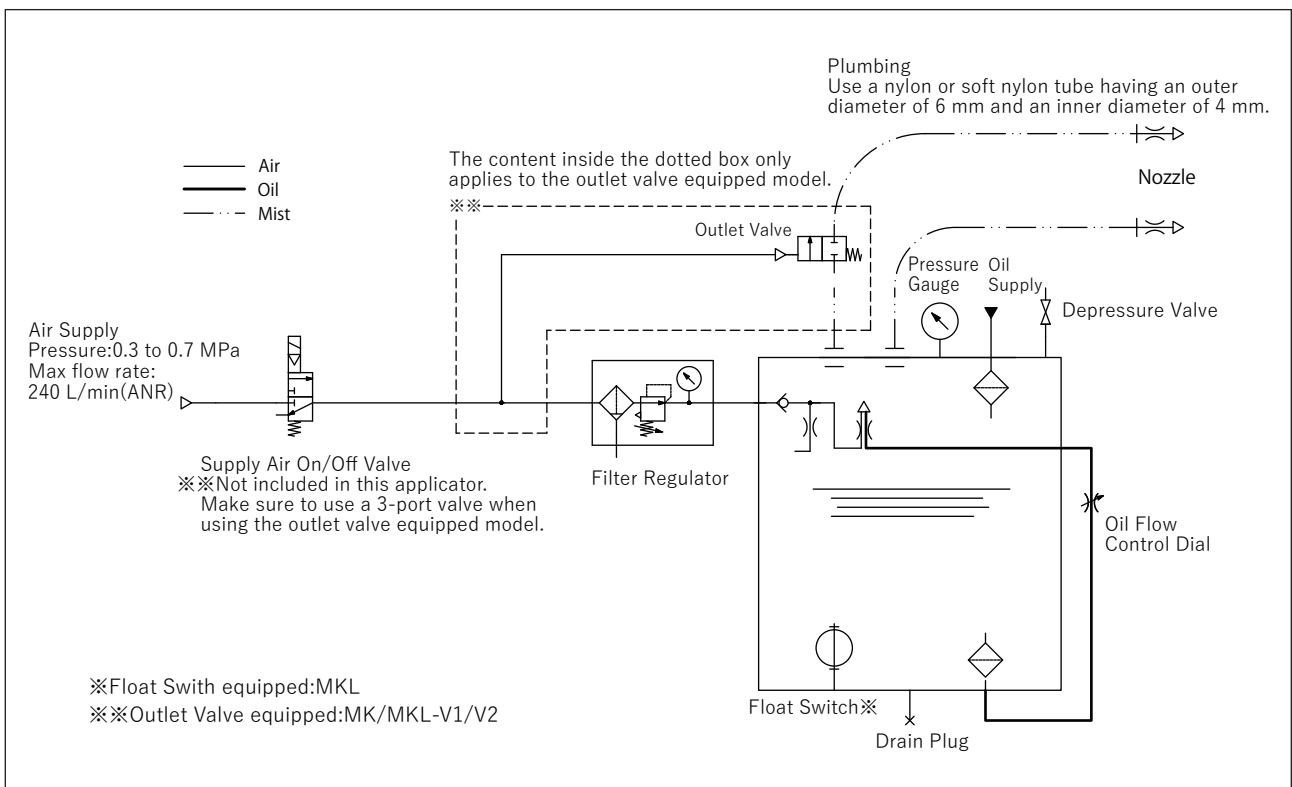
Plumbing
Use a nylon or soft nylon tube having an outer diameter of 6 mm and an inner diameter of 4 mm.

Air
Oil
Mist

The content inside the dotted box only applies to the outlet valve equipped model.

※※

Nozzle

Outlet Valve

Pressure Gauge

Oil Supply

Depressure Valve

Air Supply
Pressure:0.3 to 0.7 MPa
Max flow rate:
240 L/min(ANR)

Supply Air On/Off Valve
※※Not included in this applicator.
Make sure to use a 3-port valve when using the outlet valve equipped model.

Filter Regulator

Oil Flow Control Dial

※Float Swith equipped:MKL
※※Outlet Valve equipped:MK/MKL-V1/V2

Float Switch※

Drain Plug